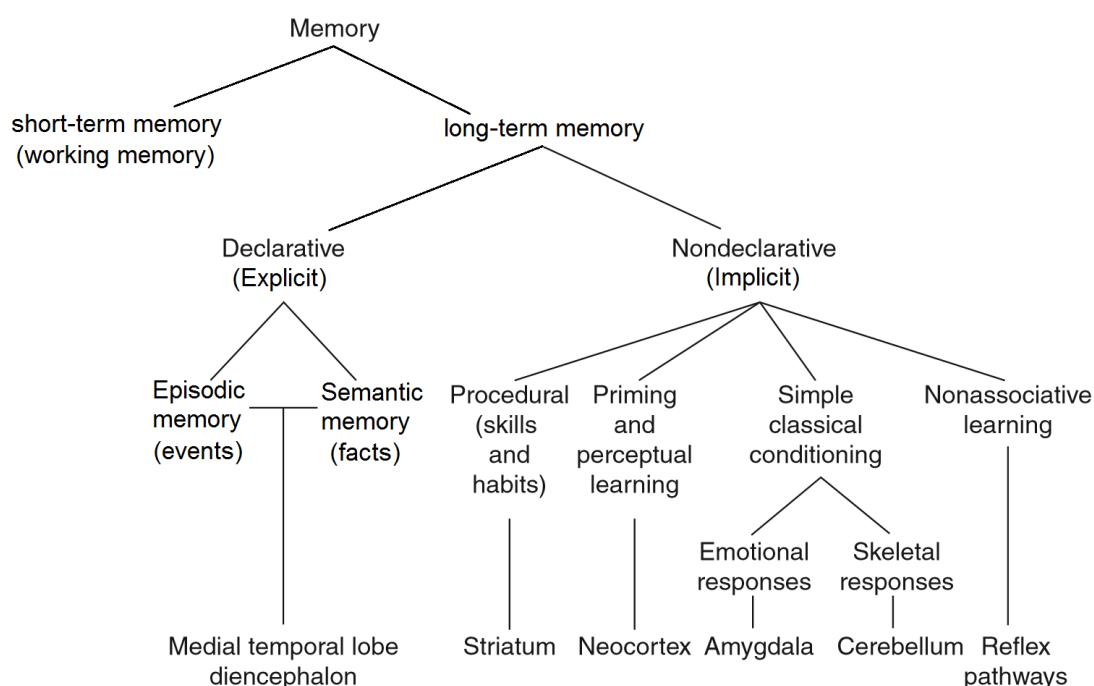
Memory

short-term memory
(working memory)

long-term memory

Declarative
(Explicit)

Nondeclarative
(Implicit)

Episodic memory (events)

Semantic memory (facts)

Procedural (skills and habits)

Priming and perceptual learning

Simple classical conditioning

Nonassociative learning

Emotional responses

Skeletal responses

Medial temporal lobe diencephalon

Striatum

Neocortex

Amygdala

Cerebellum

Reflex pathways